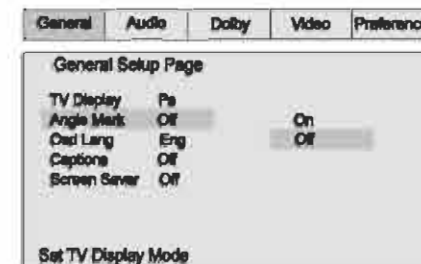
| General | Audio | Dolby | Video | Preferenc |
|---|---|---|---|---|

General Setup Page

| | | |
|---|---|---|
| TV Display | Ps | |
| Angle Mark | Off | On |
| Osd Lang | Eng | Off |
| Captions | Off | |
| Screen Saver | Off | |

Set TV Display Mode